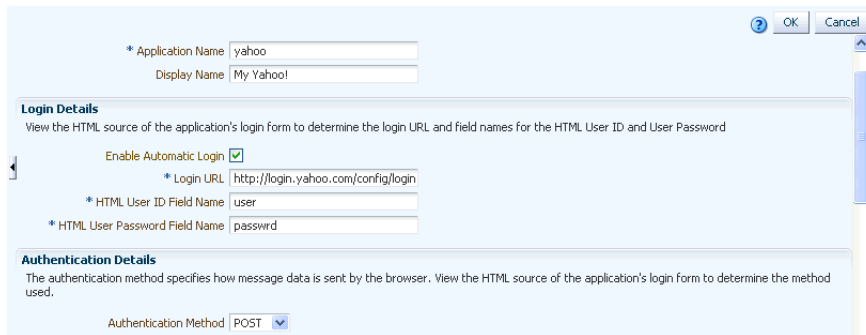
? OK Cancel

* Application Name yahoo

Display Name My Yahoo!

Login Details

View the HTML source of the application's login form to determine the login URL and field names for the HTML User ID and User Password

Enable Automatic Login

* Login URL http://login.yahoo.com/config/login

* HTML User ID Field Name user

* HTML User Password Field Name passwrd

Authentication Details

The authentication method specifies how message data is sent by the browser. View the HTML source of the application's login form to determine the method used.

Authentication Method POST